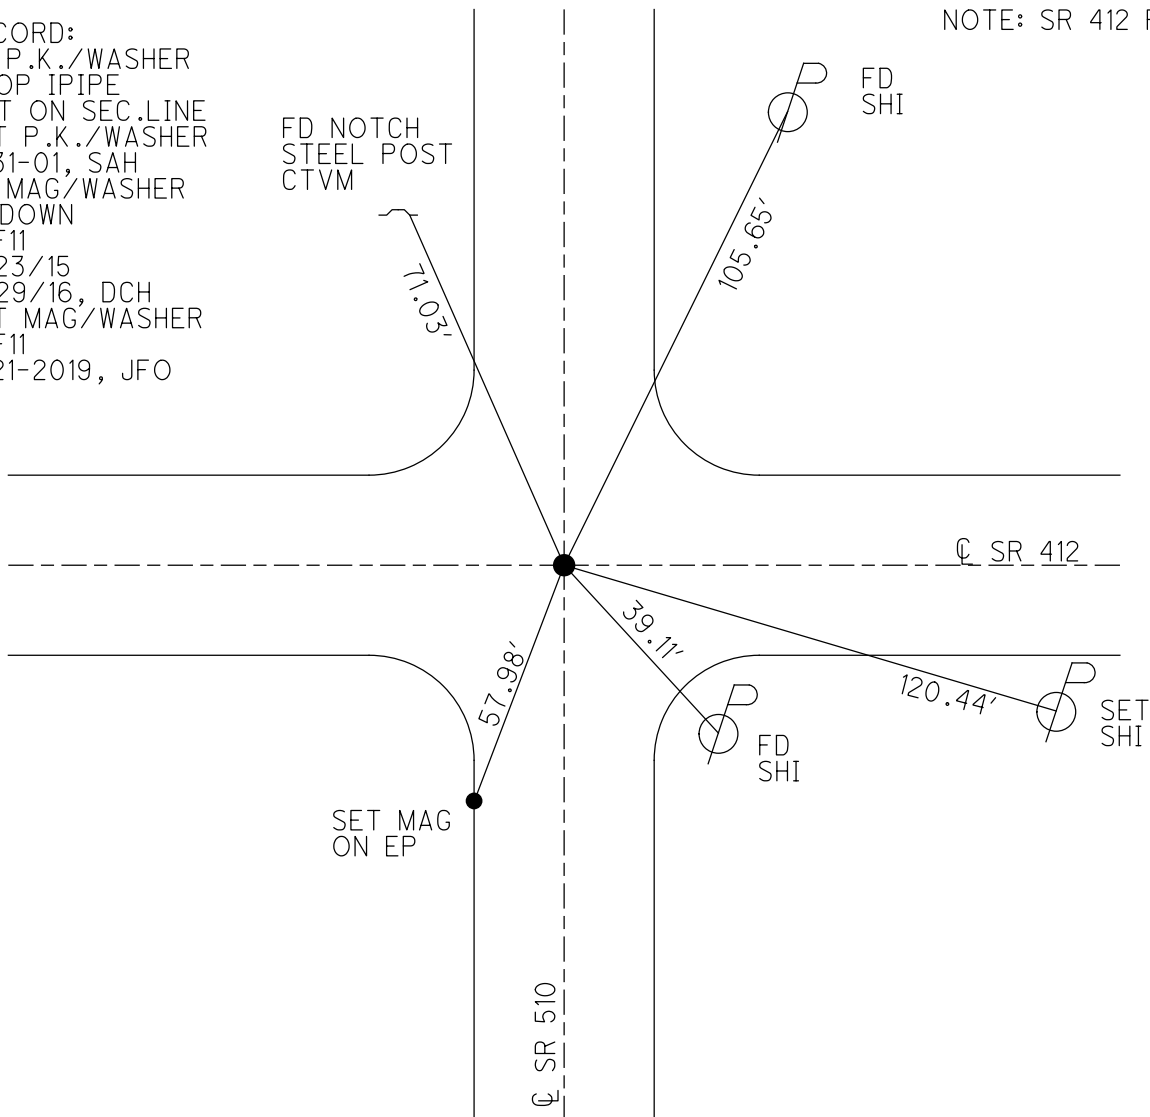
CORD:
P.K./WASHER
OP IPIPE
T ON SEC.LINE
T P.K./WASHER
31-01, SAH
MAG/WASHER
DOWN
F11
23/15
29/16, DCH
T MAG/WASHER
F11
21-2019, JFO

NOTE: SR 412 F

FD NOTCH
STEEL POST
CTVM

FD
SHI

71.03'

105.65'

℄ SR 412

39.11'

57.98'

120.44'

FD
SHI

SET
SHI

SET MAG
ON EP

℄ SR 510